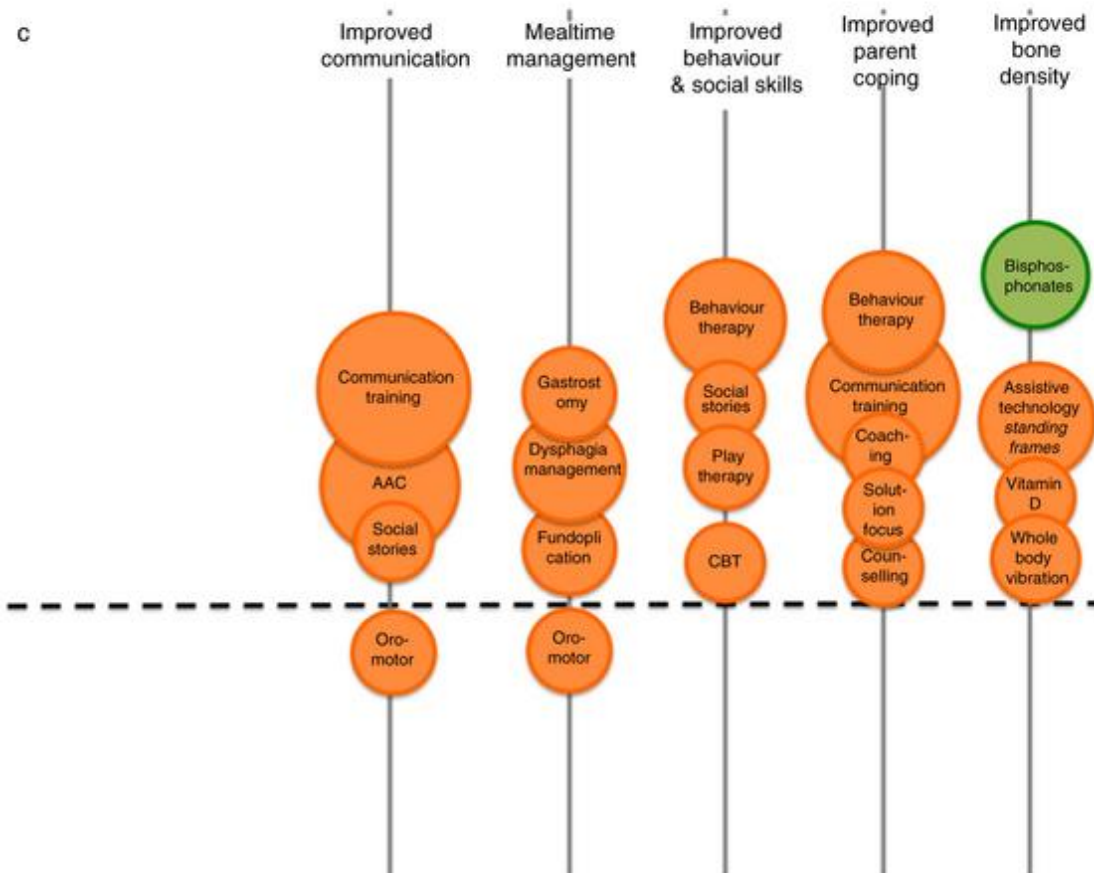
c

Improved communication

Communication training

AAC

Social stories

Oro-motor

Mealtime management

Gastrostomy

Dysphagia management

Fundoplication

Oro-motor

Improved behaviour & social skills

Behaviour therapy

Social stories

Play therapy

CBT

Improved parent coping

Behaviour therapy

Communication training

Coaching

Solution focus

Counselling

Improved bone density

Bisphosphonates

Assistive technology *standing frames*

Vitamin D

Whole body vibration